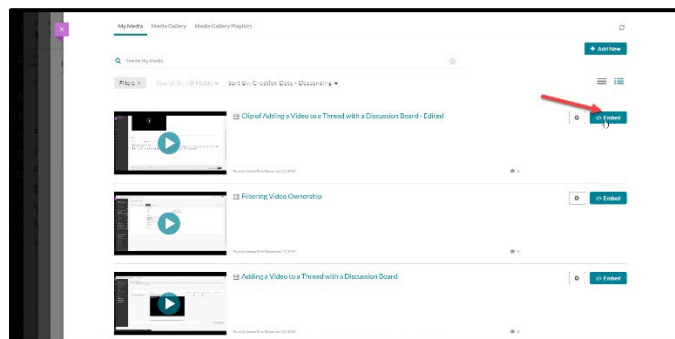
My Media Media Gallery Media Gallery Playlists

Search My Media

+ Add New

Filters Search In: All Fields Sort By: Creation Date - Descending

Clip of Adding a Video to a Thread with a Discussion Board - Edited

Embed

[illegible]

Filtering Video Ownership

Embed

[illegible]

Adding a Video to a Thread with a Discussion Board

Embed

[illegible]